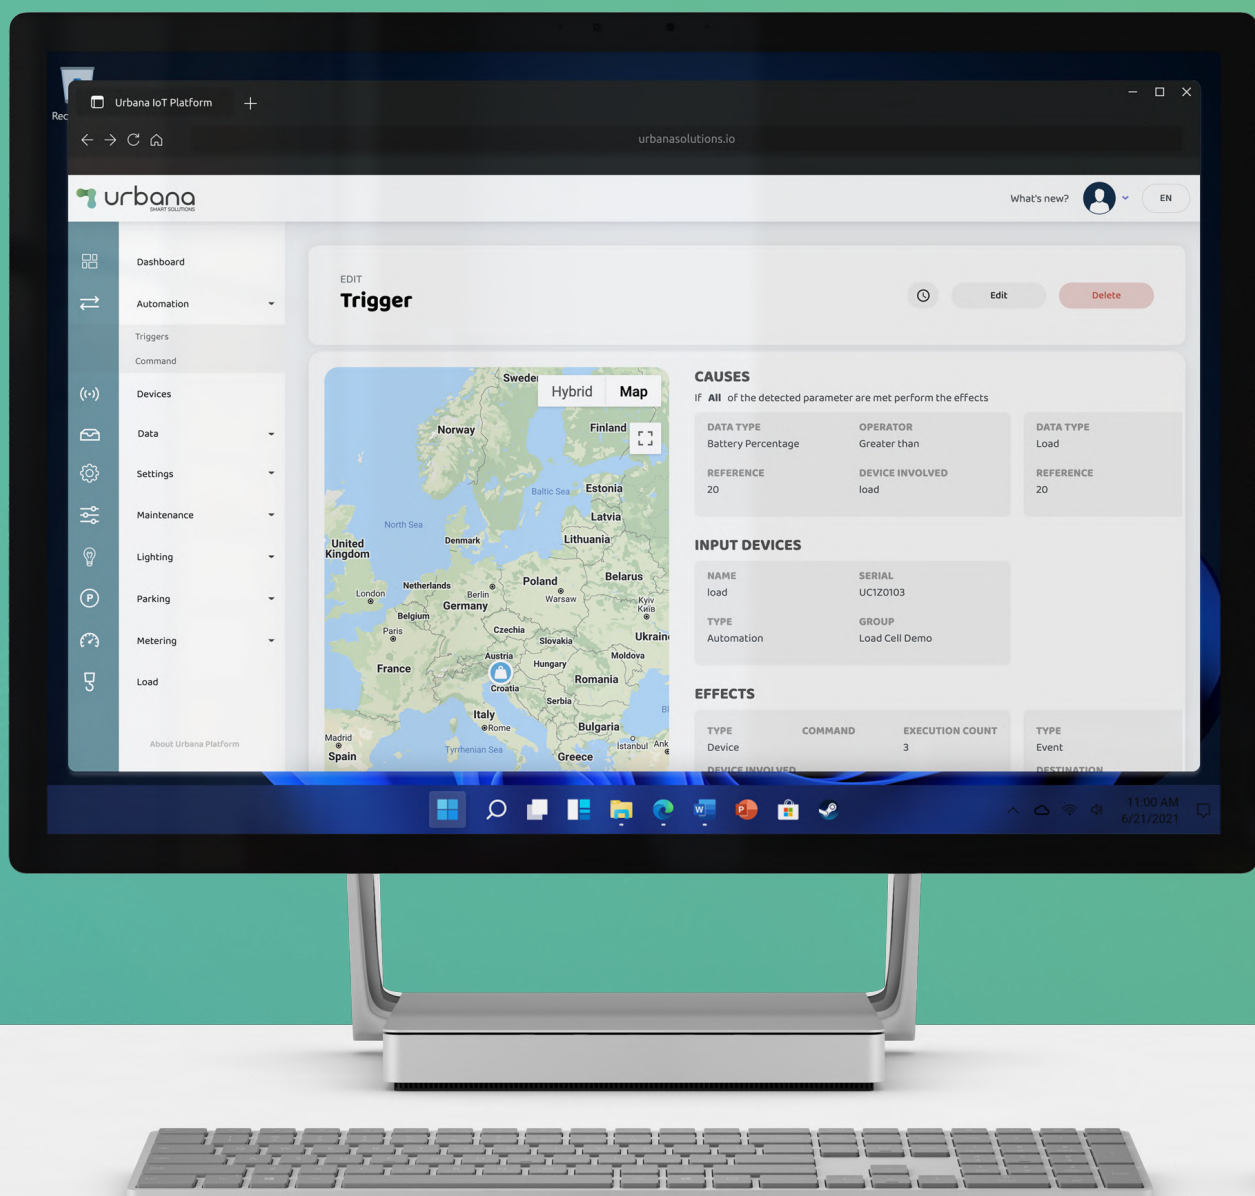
Rec

Urbana IoT Platform

urbanasolutions.io

urbana
SMART SOLUTIONS

What's new?

EN

Dashboard

Automation

Triggers

Command

Devices

Data

Settings

Maintenance

Lighting

Parking

Metering

Load

About Urbana Platform

EDIT
Trigger

Edit

Delete

Hybrid Map

Sweden
Norway
Finland
Baltic Sea
Estonia
Latvia
North Sea
Denmark
Lithuania
United Kingdom
Netherlands
Berlin
Poland
Belarus
London
Warsaw
Germany
Kyiv
Belgium
Paris
Czechia
Slovakia
Ukrain
Moldova
France
Austria
Hungary
Croatia
Romania
Serbia
Italy
Bulgaria
Rome
Madrid
Tyrrhenian Sea
Istanbul
Ank
Spain
Greece

CAUSES

If All of the detected parameter are met perform the effects

| DATA TYPE | OPERATOR |
|---|---|
| Battery Percentage | Greater than |
| REFERENCE | DEVICE INVOLVED |
| 20 | load |

| DATA TYPE |
|---|
| Load |
| REFERENCE |
| 20 |

INPUT DEVICES

| NAME | SERIAL |
|---|---|
| load | UC1Z0103 |
| TYPE | GROUP |
| Automation | Load Cell Demo |

EFFECTS

| TYPE | COMMAND | EXECUTION COUNT |
|---|---|---|
| Device | | 3 |

DEVICE INVOLVED

| TYPE |
|---|
| Event |

DESTINATION

11:00 AM
6/21/2021